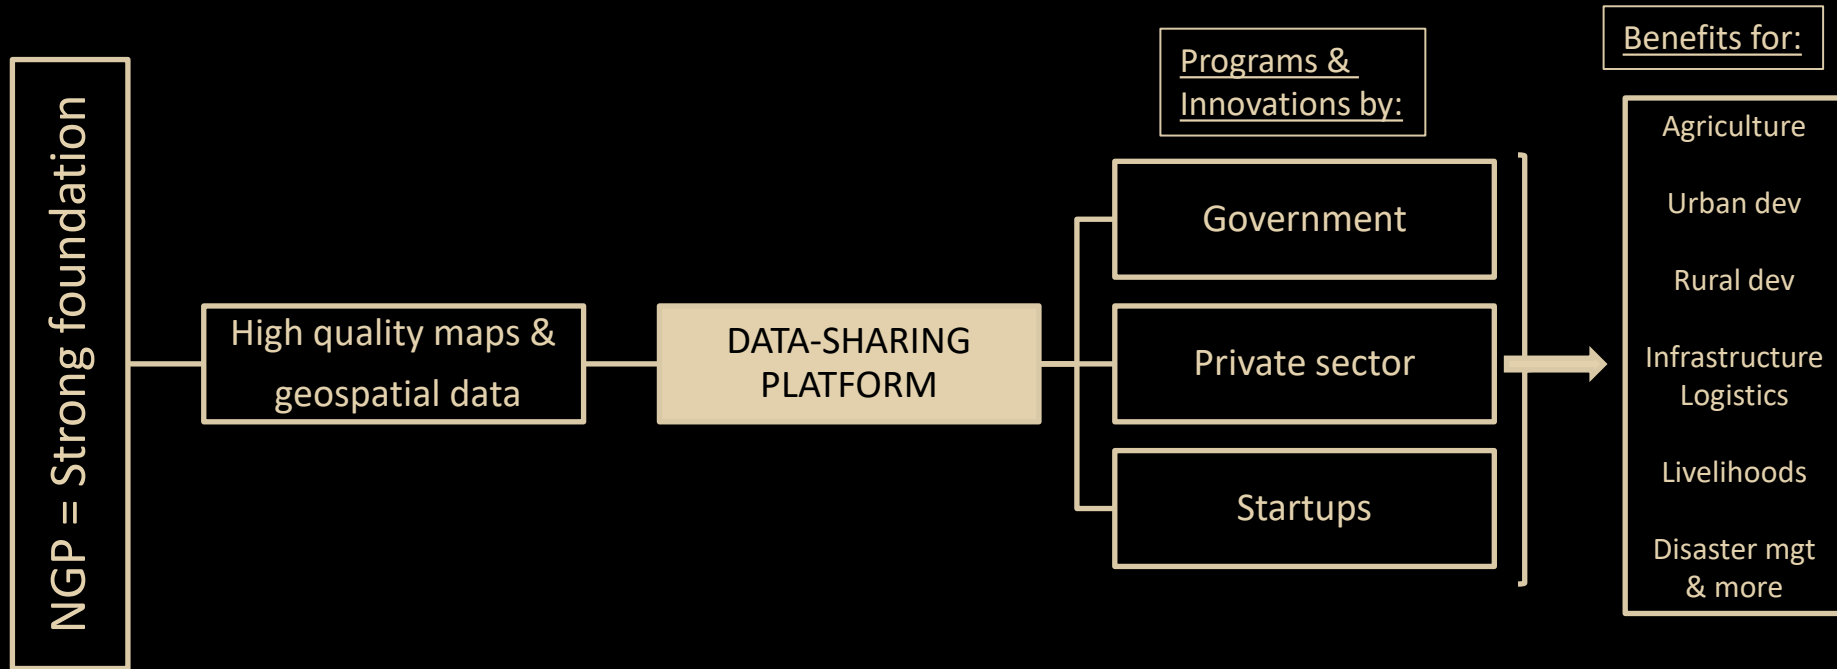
NGP = Strong foundation

High quality maps & geospatial data

DATA-SHARING PLATFORM

Programs & Innovations by:

Government

Private sector

Startups

Benefits for:

Agriculture

Urban dev

Rural dev

Infrastructure Logistics

Livelihoods

Disaster mgt & more